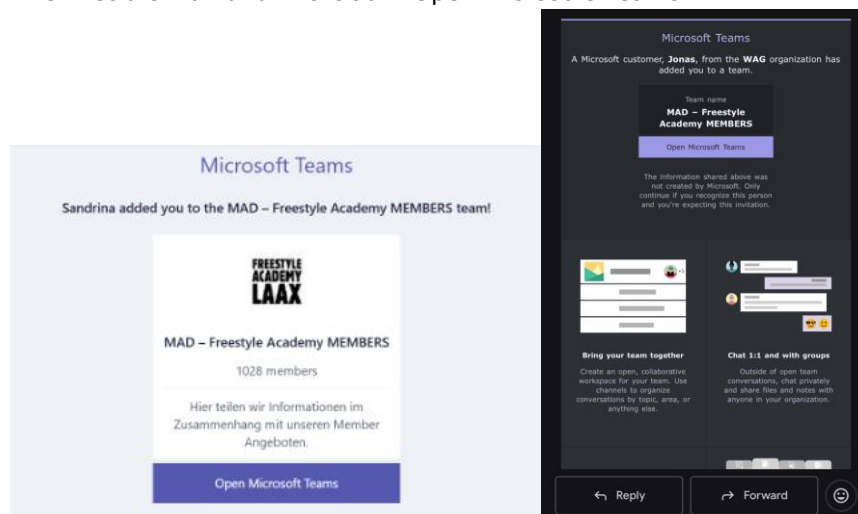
Microsoft Teams

Sandrina added you to the MAD – Freestyle Academy MEMBERS team!

FREESTYLE ACADEMY LAAX

MAD – Freestyle Academy MEMBERS

1028 members

Hier teilen wir Informationen im Zusammenhang mit unseren Member Angeboten.

Open Microsoft Teams

Microsoft Teams

A Microsoft customer, **Jonas**, from the **WAG** organization has added you to a team.

Team name

MAD – Freestyle Academy MEMBERS

Open Microsoft Teams

The information shared above was not created by Microsoft. Only continue if you recognize this person and you're expecting this invitation.

Bring your team together

Create an open, collaborative workspace for your team. Use channels to organize conversations by topic, area, or anything else.

Chat 1:1 and with groups

Outside of open team conversations, chat privately and share files and notes with anyone in your organization.

Reply

Forward